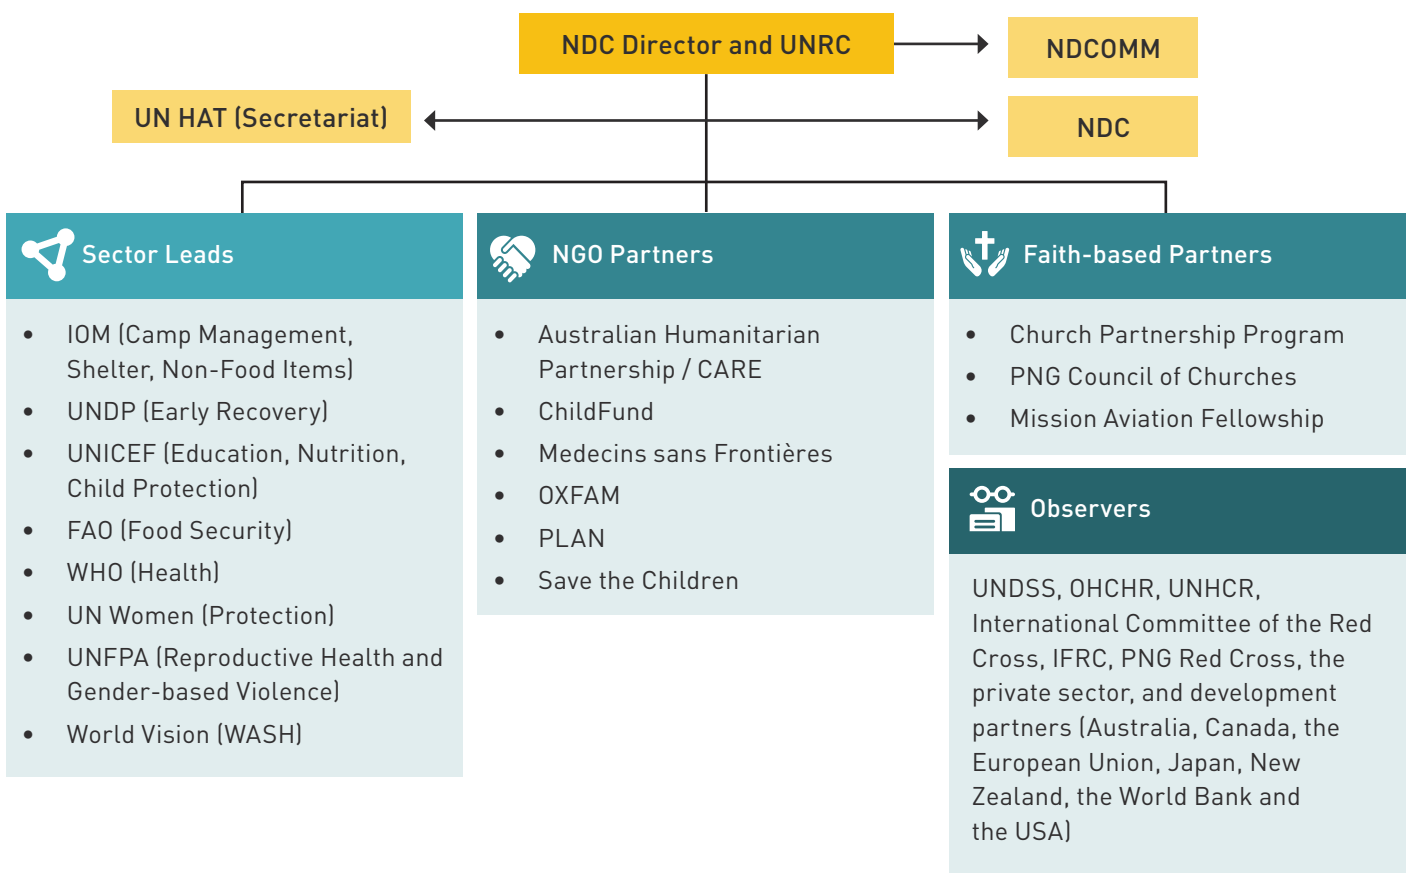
NDC Director and UNRC

NDCOMM

UN HAT (Secretariat)

NDC

Sector Leads

- IOM (Camp Management, Shelter, Non-Food Items)
- UNDP (Early Recovery)
- UNICEF (Education, Nutrition, Child Protection)
- FAO (Food Security)
- WHO (Health)
- UN Women (Protection)
- UNFPA (Reproductive Health and Gender-based Violence)
- World Vision (WASH)

NGO Partners

- Australian Humanitarian Partnership / CARE
- ChildFund
- Medecins sans Frontières
- OXFAM
- PLAN
- Save the Children

Faith-based Partners

- Church Partnership Program
- PNG Council of Churches
- Mission Aviation Fellowship

Observers

UNDSS, OHCHR, UNHCR, International Committee of the Red Cross, IFRC, PNG Red Cross, the private sector, and development partners (Australia, Canada, the European Union, Japan, New Zealand, the World Bank and the USA)